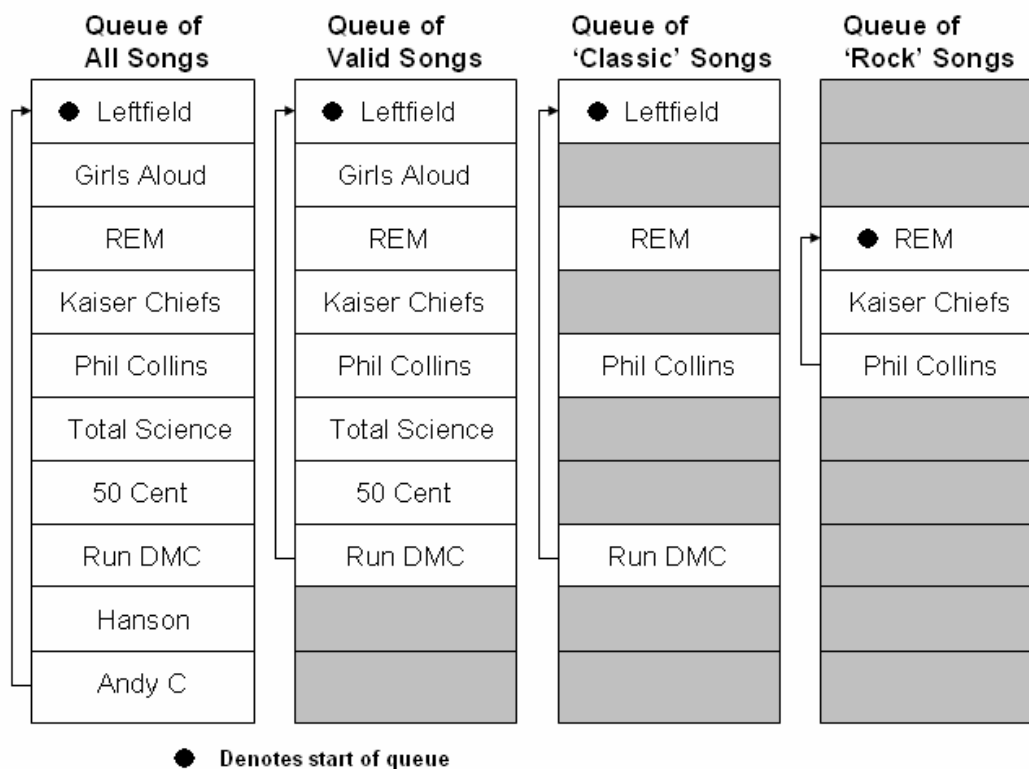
Queue of All Songs

| ● Leftfield |
|---|
| Girls Aloud |
| REM |
| Kaiser Chiefs |
| Phil Collins |
| Total Science |
| 50 Cent |
| Run DMC |
| Hanson |
| Andy C |

Queue of Valid Songs

| ● Leftfield |
|---|
| Girls Aloud |
| REM |
| Kaiser Chiefs |
| Phil Collins |
| Total Science |
| 50 Cent |
| Run DMC |
| |
| |

Queue of 'Classic' Songs

| ● Leftfield |
|---|
| |
| REM |
| |
| Phil Collins |
| |
| |
| Run DMC |
| |
| |

Queue of 'Rock' Songs

| |
|---|
| |
| ● REM |
| Kaiser Chiefs |
| Phil Collins |
| |
| |
| |
| |
| |

● Denotes start of queue